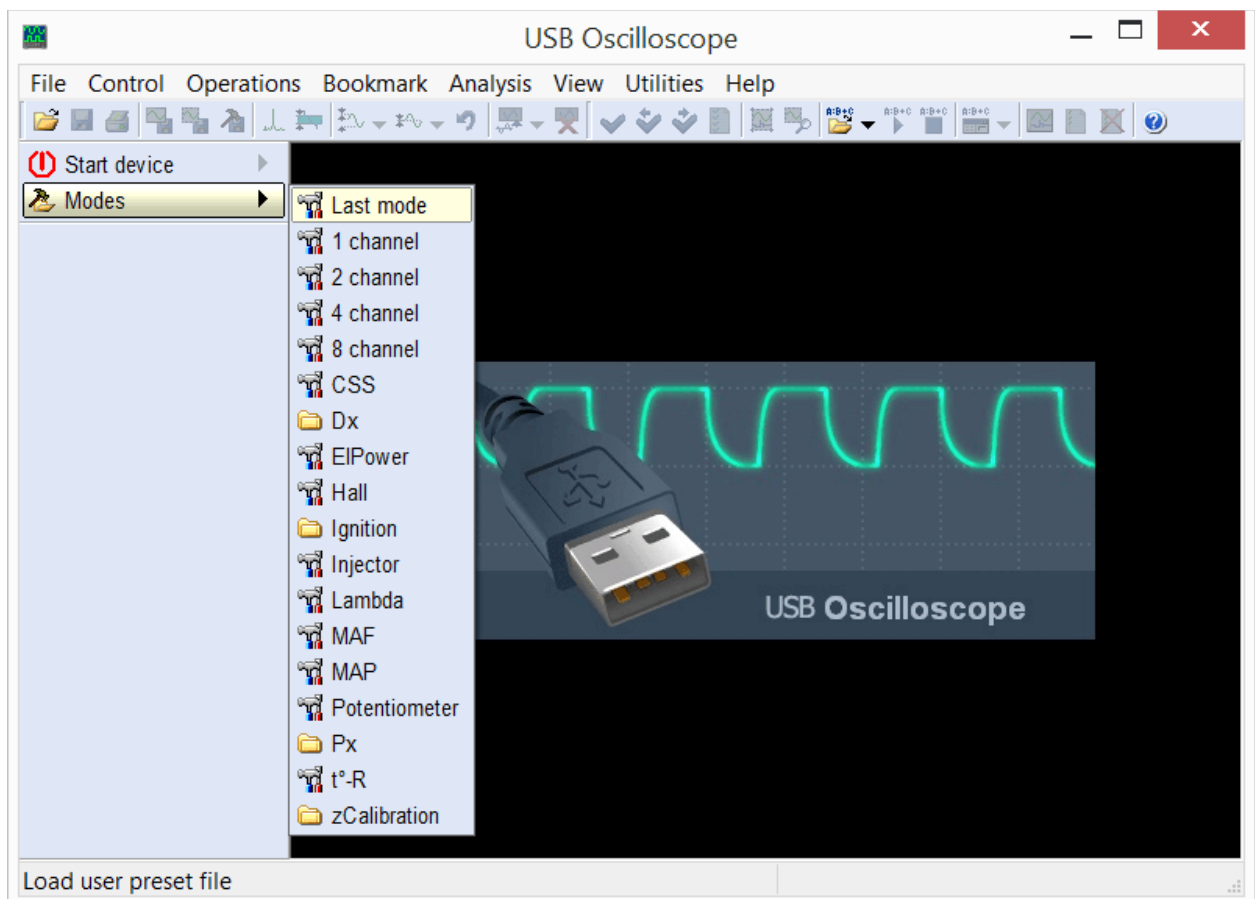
USB Oscilloscope

File Control Operations Bookmark Analysis View Utilities Help

Start device
Modes

Last mode
1 channel
2 channel
4 channel
8 channel
CSS
Dx
ElPower
Hall
Ignition
Injector
Lambda
MAF
MAP
Potentiometer
Px
t°-R
zCalibration

USB Oscilloscope

Load user preset file